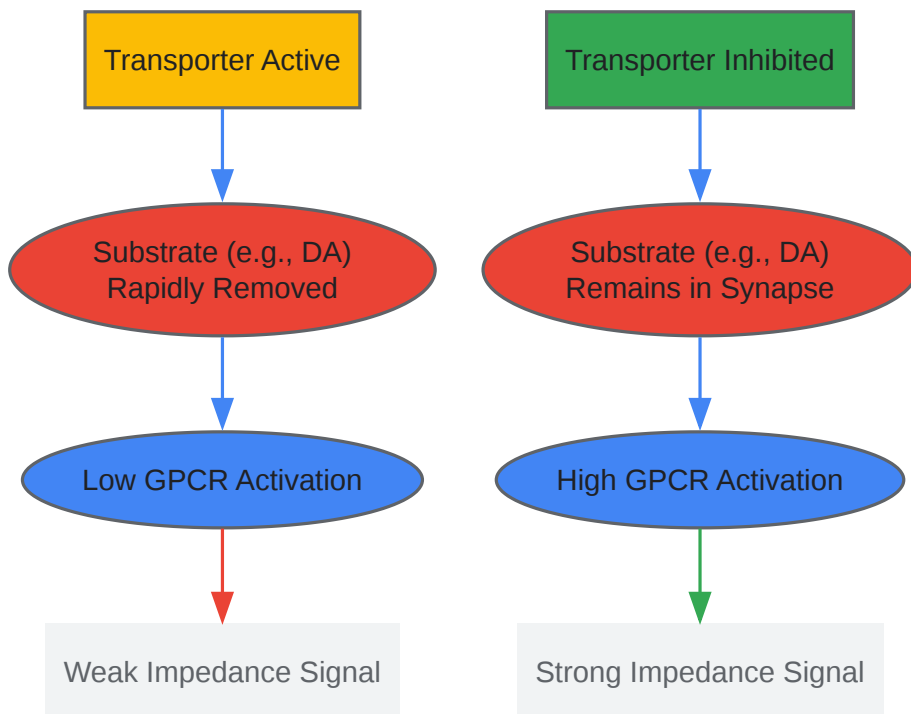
Transporter Active

Substrate (e.g., DA) Rapidly Removed

Low GPCR Activation

Weak Impedance Signal

Transporter Inhibited

Substrate (e.g., DA) Remains in Synapse

High GPCR Activation

Strong Impedance Signal